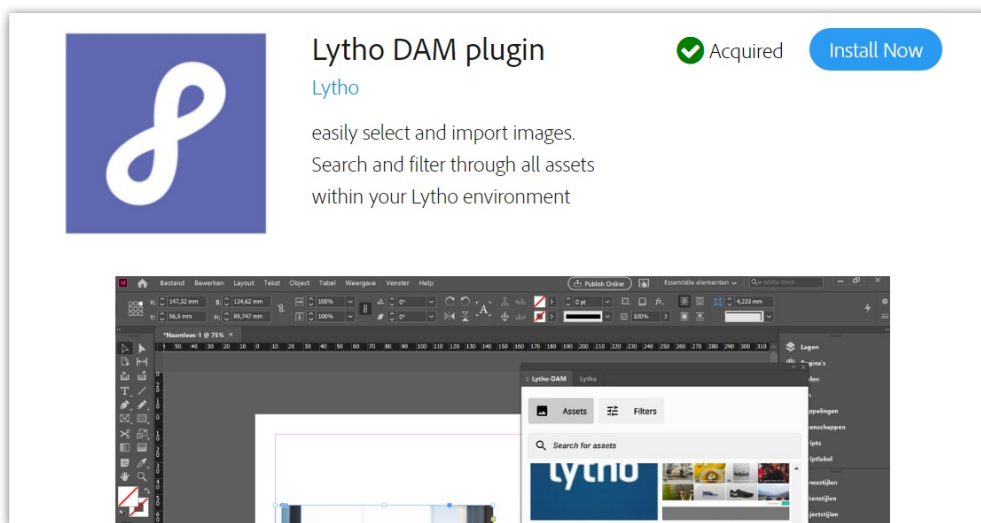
Lytho DAM plugin

Lytho

Acquired

Install Now

easily select and import images. Search and filter through all assets within your Lytho environment

Bestand Bewerken Layout Tekst Object Tabel Weergave Venster Help

Publish Online

Essentiële elementen

Adobe Stock

X: 147,32 mm B: 134,62 mm Y: 56,5 mm H: 89,747 mm

100% 100% 0° 0°

0 pt 100% 4,233 mm

*Naamloos-1 @ 75%

Lytho-DAM Lytho

Assets Filters

Search for assets

lytho

Lagen

Pagina's

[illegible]den

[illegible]ppelingen

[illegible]enschappen

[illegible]ipts

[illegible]iptlabel

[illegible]neastijlen

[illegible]kenstijlen

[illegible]jectstijlen